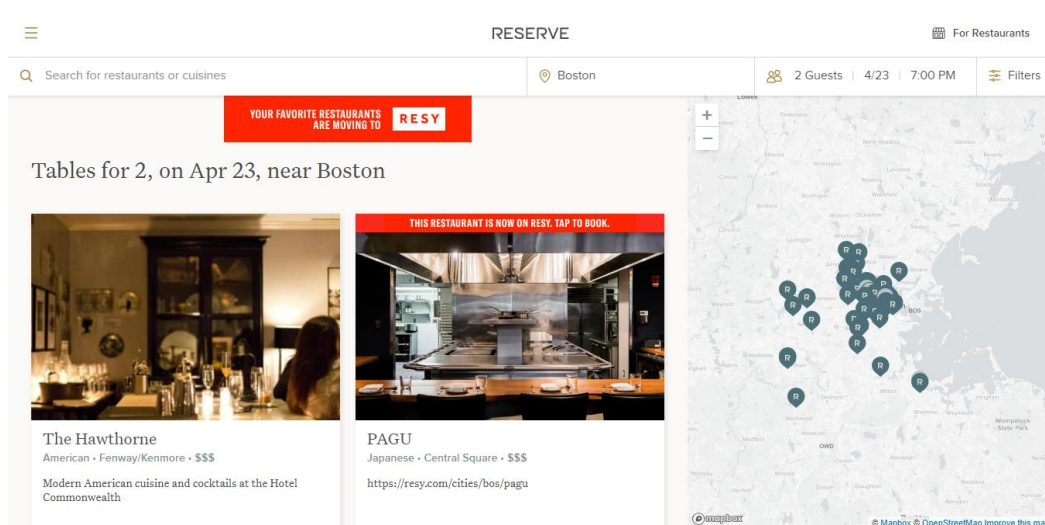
RESERVE

For Restaurants

Search for restaurants or cuisines

Boston

2 Guests | 4/23 | 7:00 PM

Filters

YOUR FAVORITE RESTAURANTS ARE MOVING TO RESY

Tables for 2, on Apr 23, near Boston

THIS RESTAURANT IS NOW ON RESY. TAP TO BOOK.

The Hawthorne
American • Fenway/Kenmore • $$$

Modern American cuisine and cocktails at the Hotel Commonwealth

PAGU
Japanese • Central Square • $$$

https://resy.com/cities/bos/pagu

+
−

BOS

OWD

mapbox

© Mapbox © OpenStreetMap Improve this ma